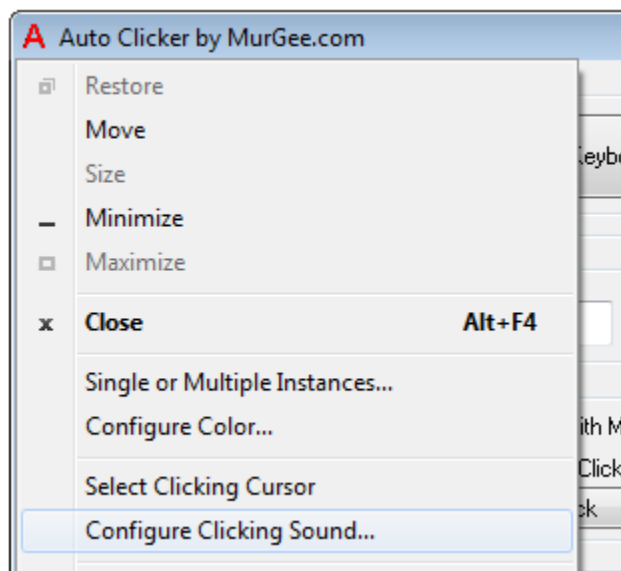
A Auto Clicker by MurGee.com

Restore
Move
Size
Minimize
Maximize

x Close Alt+F4

Single or Multiple Instances...
Configure Color...

Select Clicking Cursor
Configure Clicking Sound...

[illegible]eybo
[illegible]ith M
Click
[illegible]k